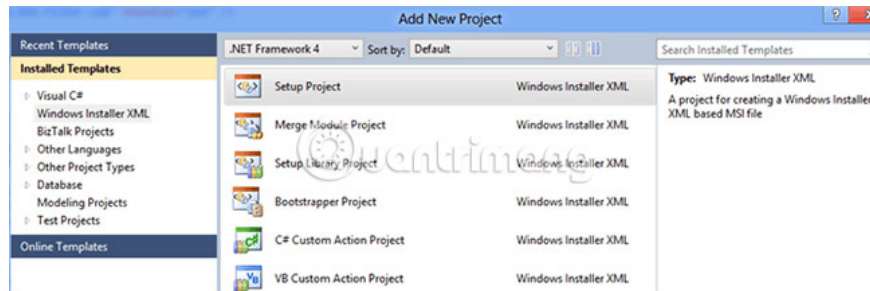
Add New Project

?

Recent Templates

Installed Templates

Visual C#
Windows Installer XML
BizTalk Projects
Other Languages
Other Project Types
Database
Modeling Projects
Test Projects

Online Templates

.NET Framework 4
Sort by: Default

Search Installed Templates

Setup Project | Windows Installer XML
Merge Module Project | Windows Installer XML
Setup Library Project | Windows Installer XML
Bootstrapper Project | Windows Installer XML
C# Custom Action Project | Windows Installer XML
VB Custom Action Project | Windows Installer XML

Type: Windows Installer XML

A project for creating a Windows Installer XML based MSI file

Quantrimang